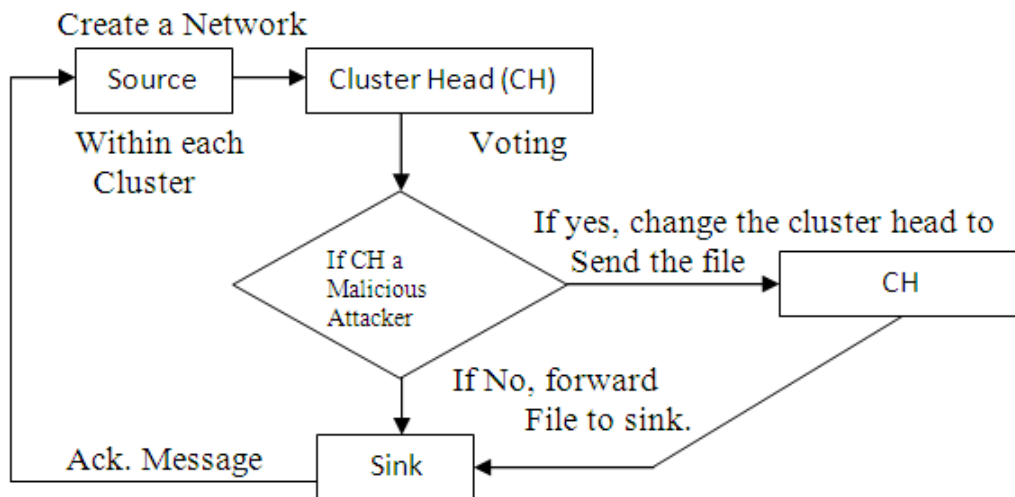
Create a Network

Source

Cluster Head (CH)

Within each Cluster

Voting

If CH a Malicious Attacker

If yes, change the cluster head to Send the file

CH

If No, forward File to sink.

Ack. Message

Sink